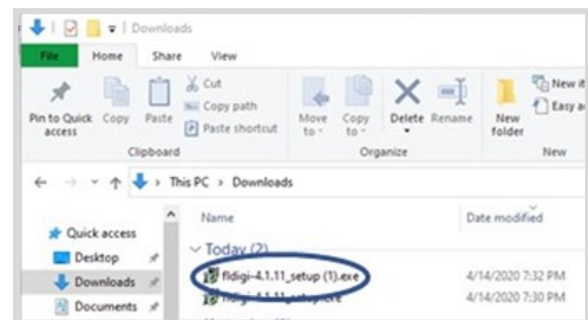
Downloads

File Home Share View

Pin to Quick access Copy Paste Cut Copy path Paste shortcut

Clipboard

Move to Copy to Delete Rename

Organize

New folder

New it Easy a

New

This PC > Downloads

Quick access

Desktop

Downloads

Documents

Name

Date modified

Today (2)

fldigi-4.1.11_setup (1).exe

4/14/2020 7:32 PM

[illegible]

4/14/2020 7:30 PM